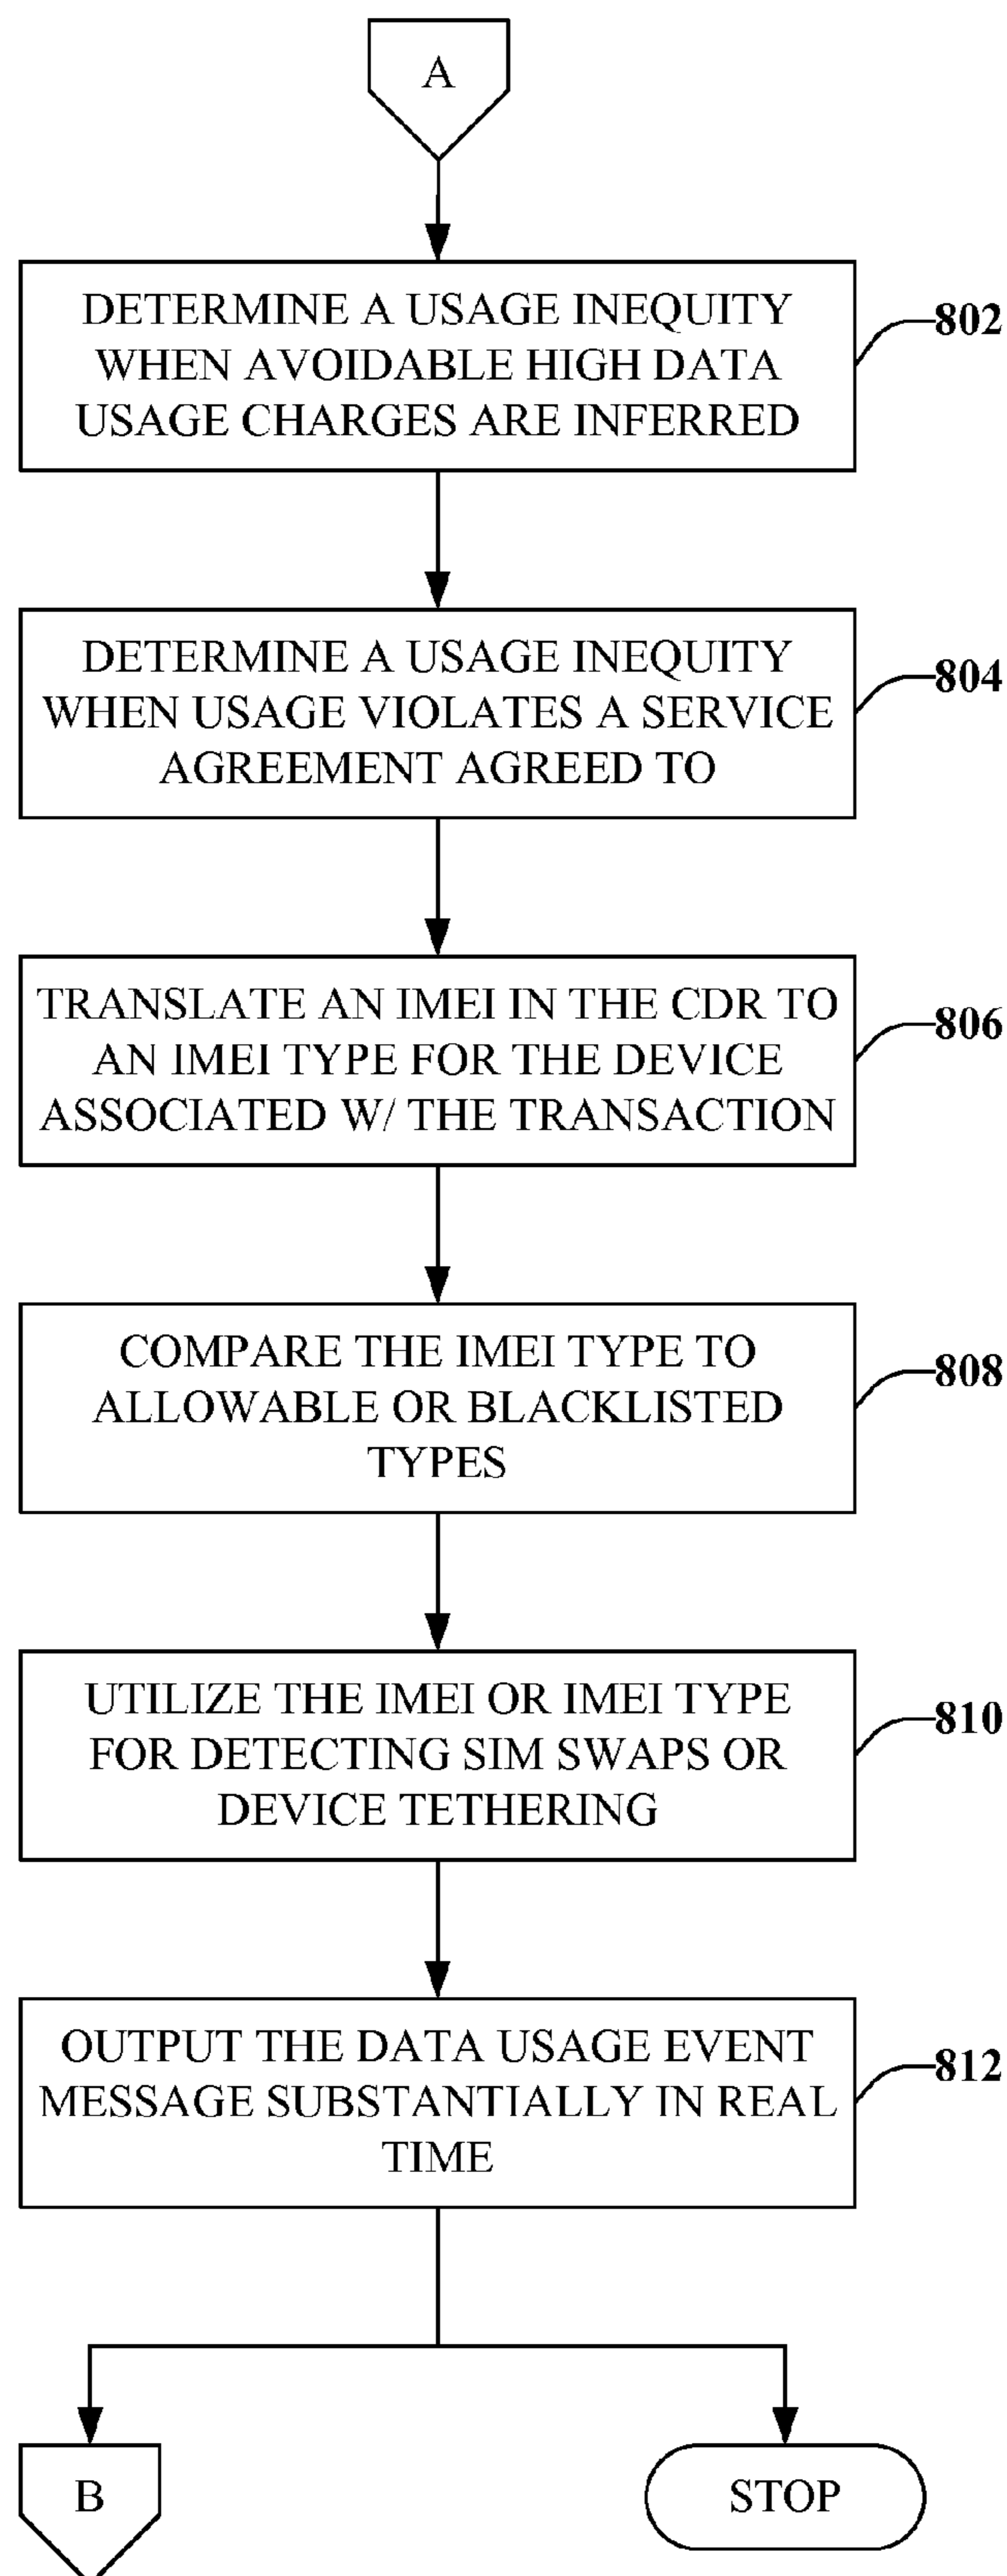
A

DETERMINE A USAGE INEQUITY WHEN AVOIDABLE HIGH DATA USAGE CHARGES ARE INFERRED

802

DETERMINE A USAGE INEQUITY WHEN USAGE VIOLATES A SERVICE AGREEMENT AGREED TO

804

TRANSLATE AN IMEI IN THE CDR TO AN IMEI TYPE FOR THE DEVICE ASSOCIATED W/ THE TRANSACTION

806

COMPARE THE IMEI TYPE TO ALLOWABLE OR BLACKLISTED TYPES

808

UTILIZE THE IMEI OR IMEI TYPE FOR DETECTING SIM SWAPS OR DEVICE TETHERING

810

OUTPUT THE DATA USAGE EVENT MESSAGE SUBSTANTIALLY IN REAL TIME

812

B

STOP